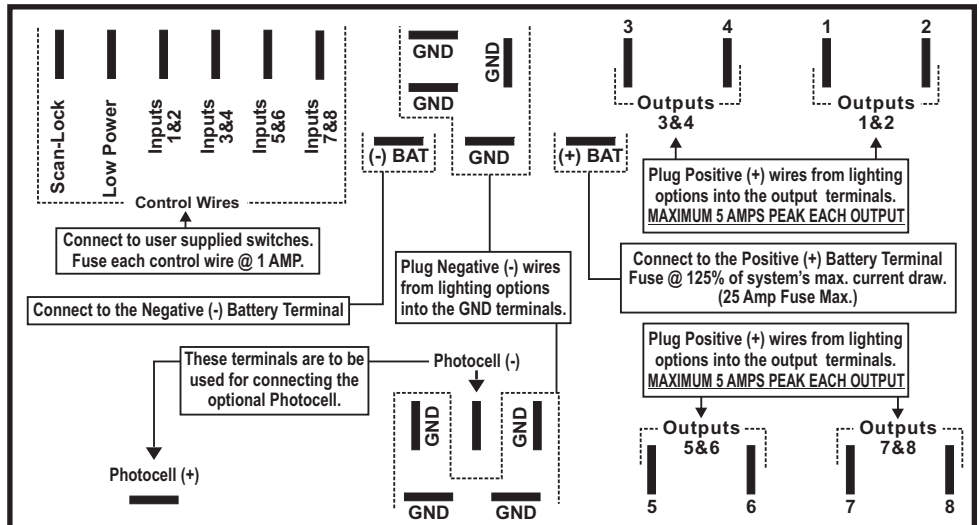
Scan-Lock
Low Power
Inputs 1&2
Inputs 3&4
Inputs 5&6
Inputs 7&8
Control Wires

Connect to user supplied switches. Fuse each control wire @ 1 AMP.

GND
GND
GND
(-) BAT
GND

Connect to the Negative (-) Battery Terminal

Plug Negative (-) wires from lighting options into the GND terminals.

3
4
Outputs 3&4
1
2
Outputs 1&2
(+) BAT

Plug Positive (+) wires from lighting options into the output terminals. MAXIMUM 5 AMPS PEAK EACH OUTPUT

Connect to the Positive (+) Battery Terminal Fuse @ 125% of system's max. current draw. (25 Amp Fuse Max.)

Plug Positive (+) wires from lighting options into the output terminals. MAXIMUM 5 AMPS PEAK EACH OUTPUT

These terminals are to be used for connecting the optional Photocell.

Photocell (-)

Photocell (+)

GND
GND
GND
GND

Outputs 5&6
5
6
Outputs 7&8
7
8